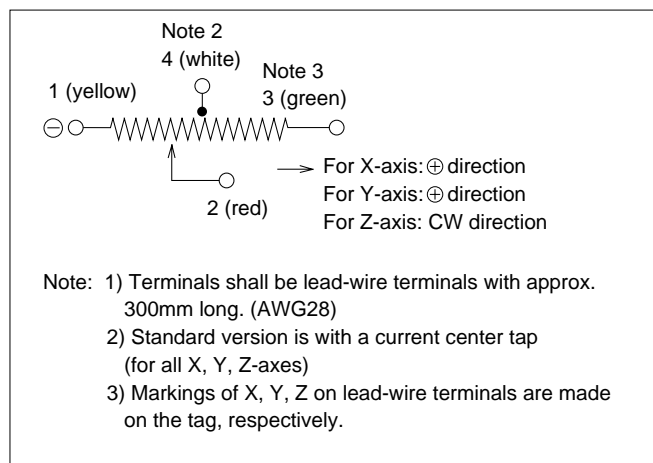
Note 2
4 (white)
Note 3
1 (yellow)
3 (green)
$\ominus$
2 (red)
For X-axis: $\oplus$ direction
For Y-axis: $\oplus$ direction
For Z-axis: CW direction

Note: 1) Terminals shall be lead-wire terminals with approx. 300mm long. (AWG28)
2) Standard version is with a current center tap (for all X, Y, Z-axes)
3) Markings of X, Y, Z on lead-wire terminals are made on the tag, respectively.